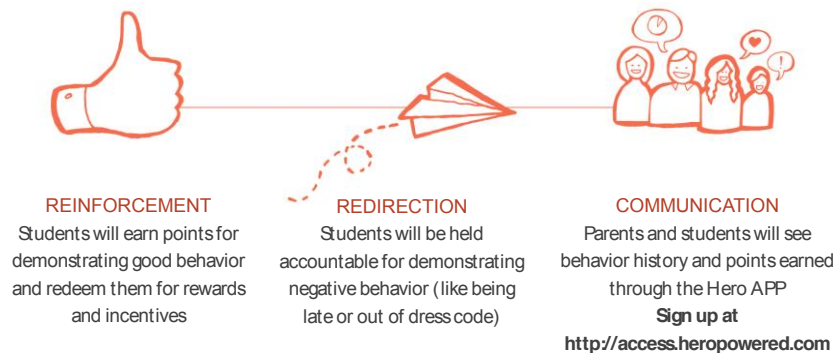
REINFORCEMENT
Students will earn points for demonstrating good behavior and redeem them for rewards and incentives

REDIRECTION
Students will be held accountable for demonstrating negative behavior (like being late or out of dress code)

COMMUNICATION
Parents and students will see behavior history and points earned through the Hero APP
Sign up at
http://access.heropowered.com